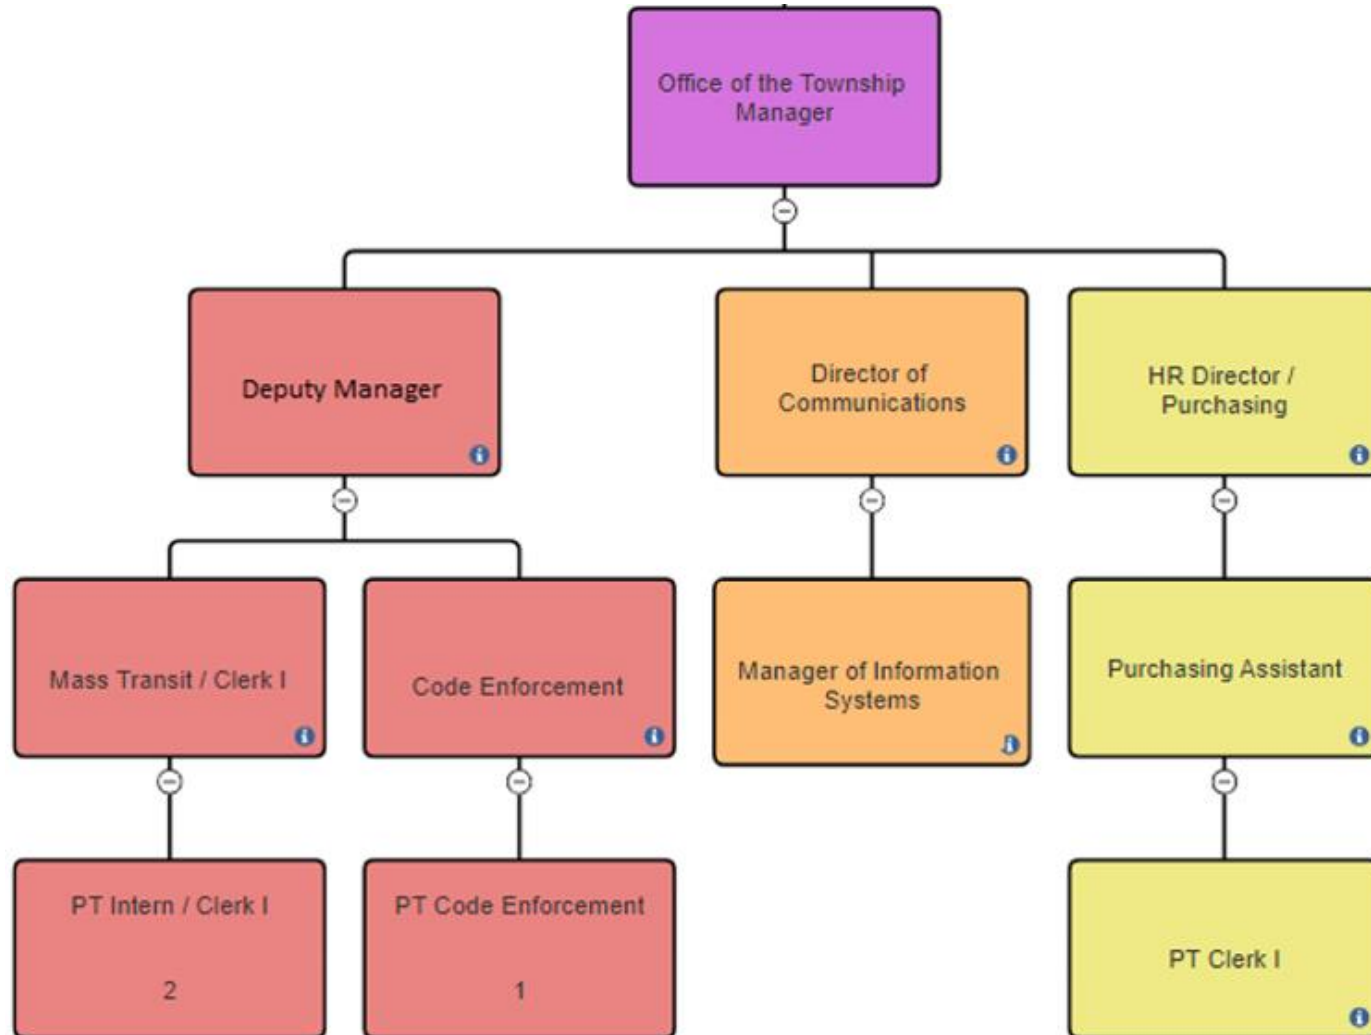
Office of the Township Manager

Deputy Manager

Director of Communications

HR Director / Purchasing

Mass Transit / Clerk I

Code Enforcement

Manager of Information Systems

Purchasing Assistant

PT Intern / Clerk I

2

PT Code Enforcement

1

PT Clerk I